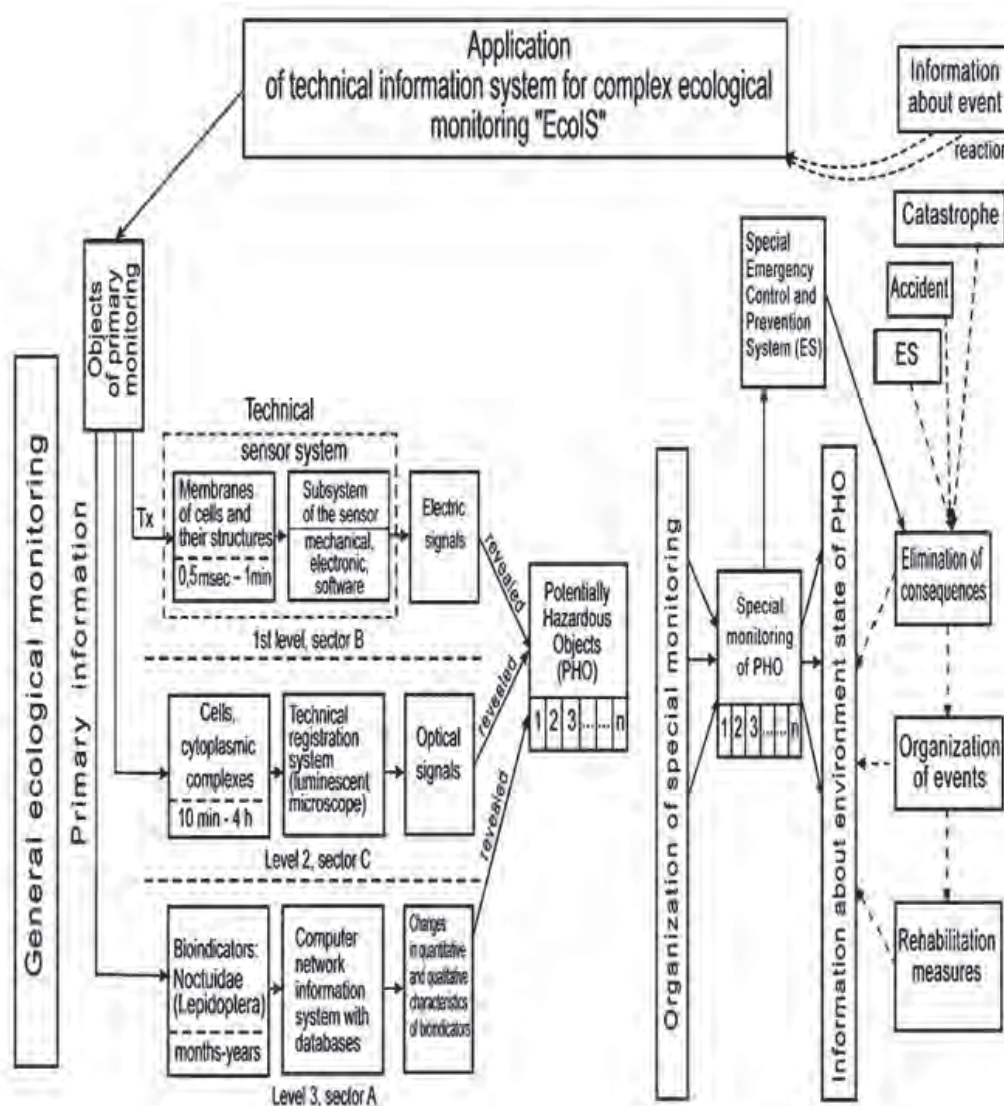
Application of technical information system for complex ecological monitoring "EcoIS"

Information about event

reaction

Catastrophe

Accident

ES

Special Emergency Control and Prevention System (ES)

General ecological monitoring

Primary information

Objects of primary monitoring

Technical sensor system

Tx

Membranes of cells and their structures

0,5msec - 1min

Subsystem of the sensor

mechanical, electronic, software

Electric signals

revealed

1st level, sector B

Cells, cytoplasmic complexes

10 min - 4 h

Technical registration system (luminescent microscope)

Optical signals

revealed

Level 2, sector C

Bioindicators: Noctuidae (Lepidoplera)

months-years

Computer network information system with databases

Changes in quantitative and qualitative characteristics of bioindicators

revealed

Level 3, sector A

Potentially Hazardous Objects (PHO)

| 1 | 2 | 3 | ...... | n |
|---|---|---|---|---|

Organization of special monitoring

Special monitoring of PHO

| 1 | 2 | 3 | ...... | n |
|---|---|---|---|---|

Information about environment state of PHO

Elimination of consequences

Organization of events

Rehabilitation measures